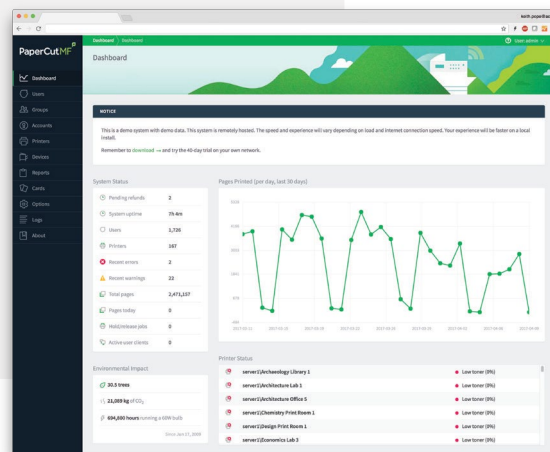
PaperCutMF

Dashboard
Users
Groups
Accounts
Printers
Devices
Reports
Cards
Options
Logs
About

Dashboard › Dashboard

Dashboard

User: admin

NOTICE

This is a demo system with demo data. This system is remotely hosted. The speed and experience will vary depending on load and internet connection speed. Your experience will be faster on a local install.

Remember to download → and try the 40-day trial on your own network.

System Status

| | |
|---|---|
| Pending refunds | 2 |
| System uptime | 7h 4m |
| Users | 1,726 |
| Printers | 167 |
| Recent errors | 2 |
| Recent warnings | 22 |
| Total pages | 2,471,137 |
| Pages today | 0 |
| Hold/release jobs | 0 |
| Active user clients | 0 |

Pages Printed (per day, last 30 days)

Environmental Impact

30.5 trees

21,089 kg of $CO_2$

694,600 hours running a 60W bulb

Since Jan 27, 2009

Printer Status

| | |
|---|---|
| server1\Archaeology Library 1 | Low toner (0%) |
| server1\Architecture Lab 1 | Low toner (0%) |
| server1\Architecture Office 5 | Low toner (0%) |
| server1\Chemistry Print Room 1 | Low toner (0%) |
| server1\Design Print Room 1 | Low toner (0%) |
| server1\Economics Lab 3 | Low toner (0%) |